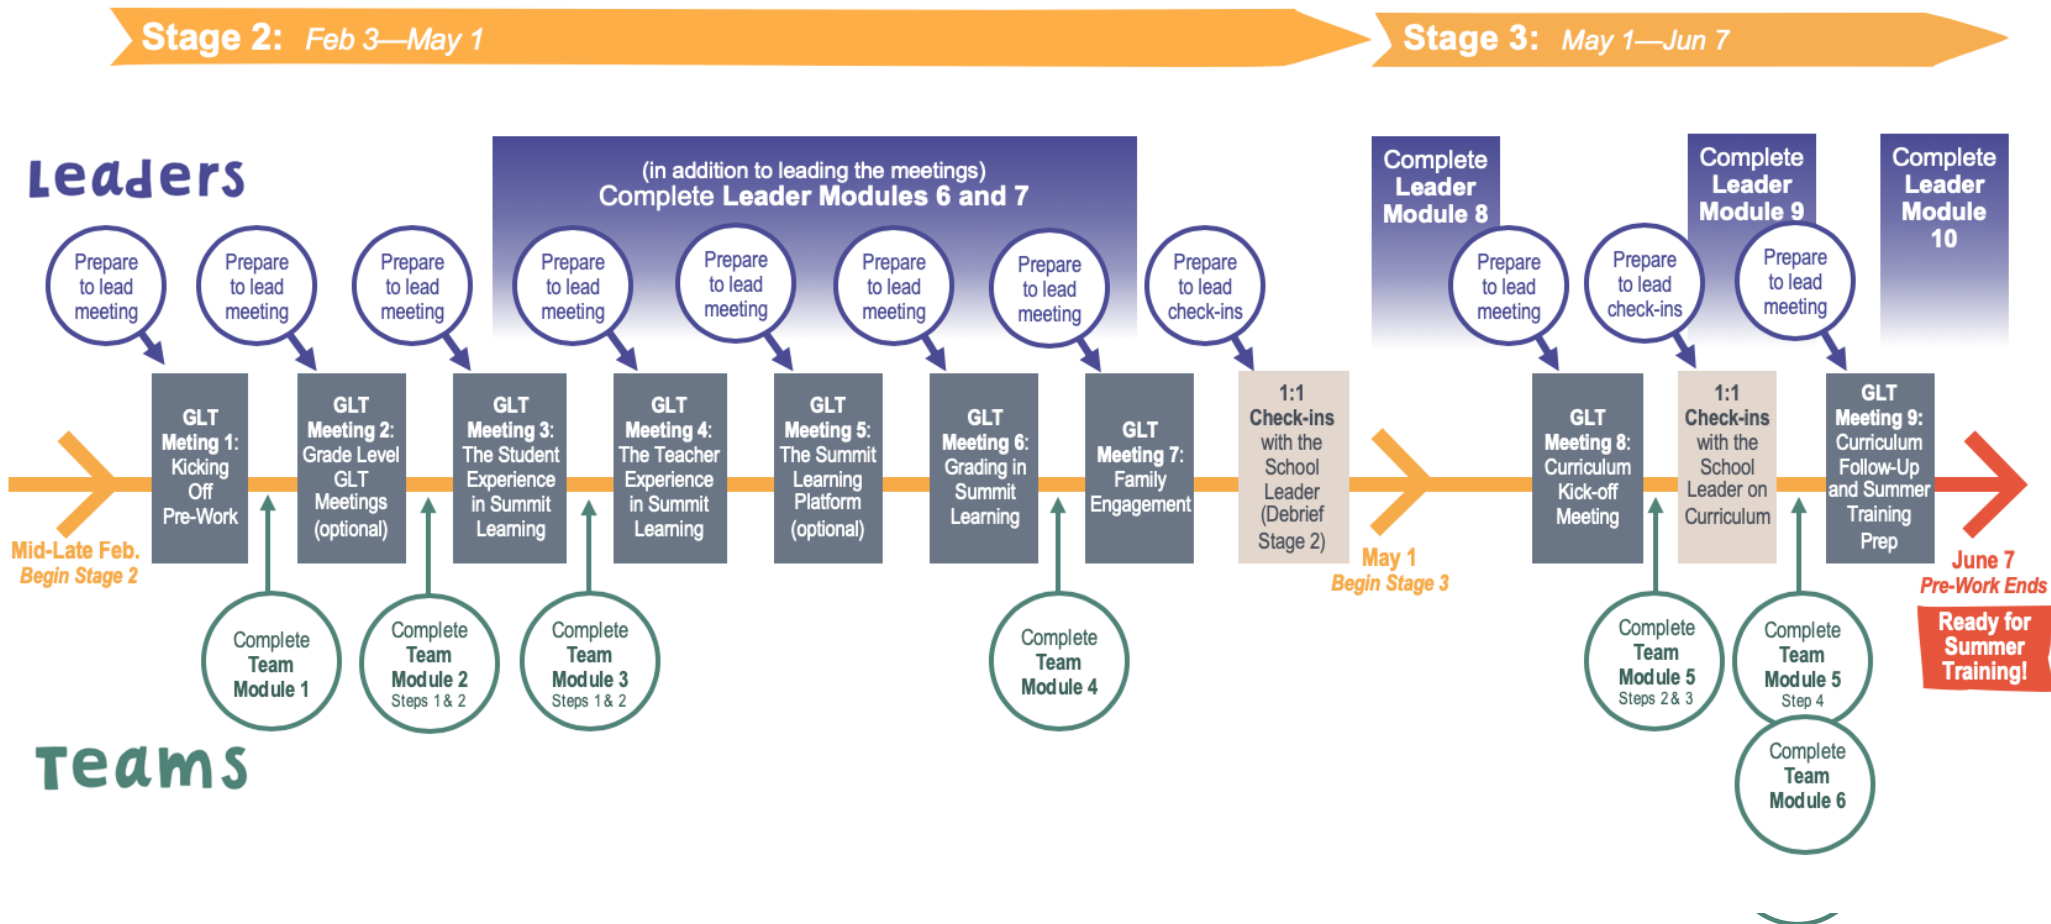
Stage 2: Feb 3—May 1

Stage 3: May 1—Jun 7

Leaders

(in addition to leading the meetings)
Complete Leader Modules 6 and 7

Complete Leader Module 8

Complete Leader Module 9

Complete Leader Module 10

Prepare to lead meeting

Prepare to lead meeting

Prepare to lead meeting

Prepare to lead meeting

Prepare to lead meeting

Prepare to lead meeting

Prepare to lead meeting

Prepare to lead check-ins

Prepare to lead meeting

Prepare to lead check-ins

Prepare to lead meeting

GLT Meting 1: Kicking Off Pre-Work

GLT Meeting 2: Grade Level GLT Meetings (optional)

GLT Meeting 3: The Student Experience in Summit Learning

GLT Meeting 4: The Teacher Experience in Summit Learning

GLT Meeting 5: The Summit Learning Platform (optional)

GLT Meeting 6: Grading in Summit Learning

GLT Meeting 7: Family Engagement

1:1 Check-ins with the School Leader (Debrief Stage 2)

GLT Meeting 8: Curriculum Kick-off Meeting

1:1 Check-ins with the School Leader on Curriculum

GLT Meeting 9: Curriculum Follow-Up and Summer Training Prep

Mid-Late Feb.
Begin Stage 2

May 1
Begin Stage 3

June 7
Pre-Work Ends

Ready for Summer Training!

Complete Team Module 1

Complete Team Module 2 Steps 1 & 2

Complete Team Module 3 Steps 1 & 2

Complete Team Module 4

Complete Team Module 5 Steps 2& 3

Complete Team Module 5 Step 4

Complete Team Module 6

Teams